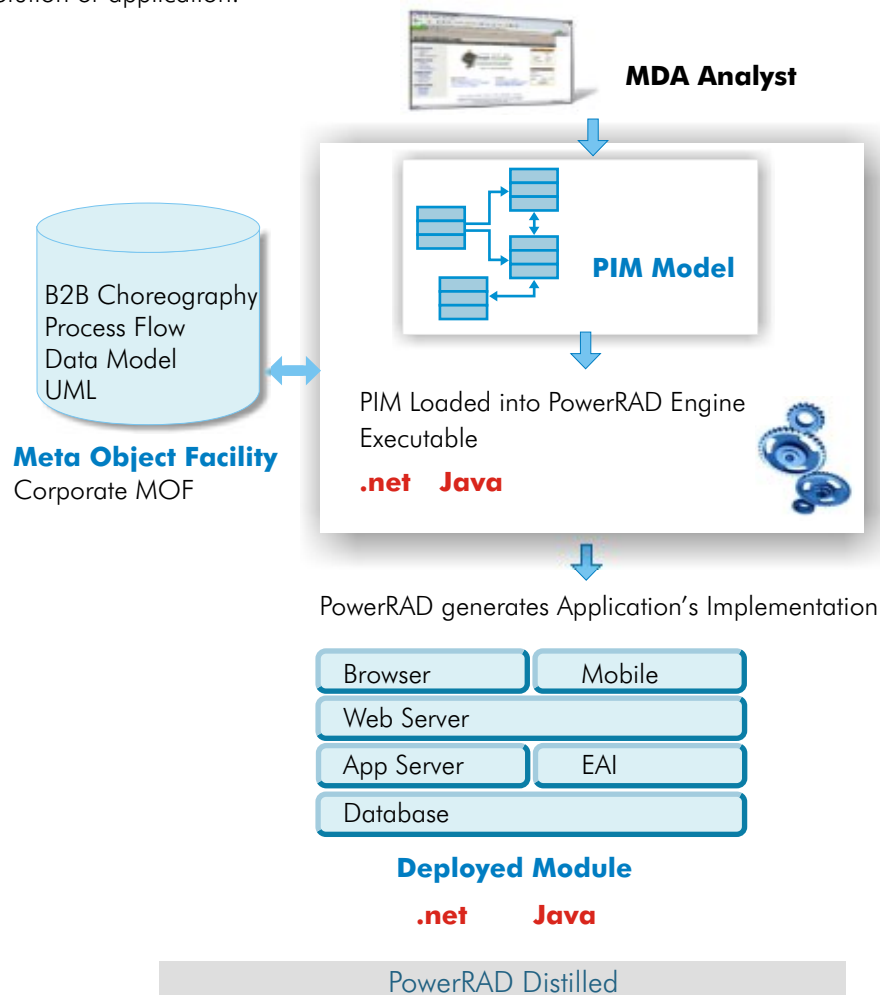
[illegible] of application.

MDA Analyst

PIM Model

B2B Choreography
Process Flow
Data Model
UML

Meta Object Facility
Corporate MOF

PIM Loaded into PowerRAD Engine
Executable

.net Java

PowerRAD generates Application's Implementation

| Browser | Mobile |
|---|---|
| Web Server | |
| App Server | EAI |
| Database | |

Deployed Module

.net Java

PowerRAD Distilled